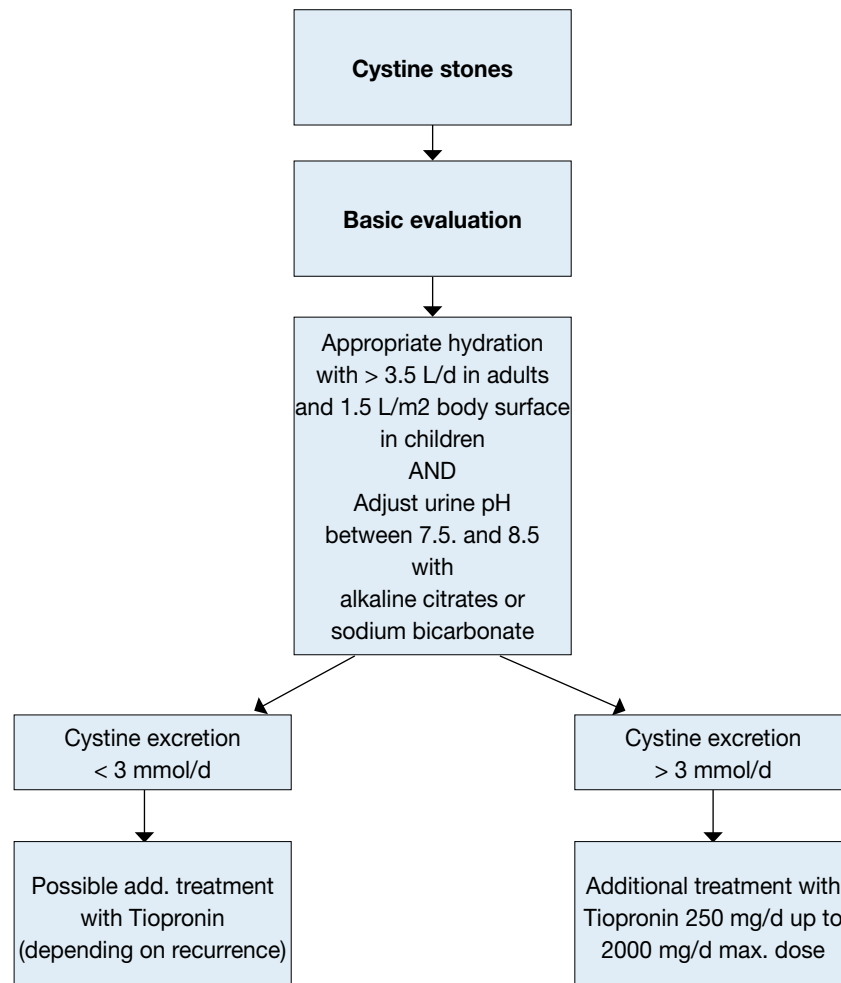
Cystine stones

Basic evaluation

Appropriate hydration with > 3.5 L/d in adults and 1.5 L/m2 body surface in children
AND
Adjust urine pH between 7.5. and 8.5 with alkaline citrates or sodium bicarbonate

Cystine excretion < 3 mmol/d

Cystine excretion > 3 mmol/d

Possible add. treatment with Tiopronin (depending on recurrence)

Additional treatment with Tiopronin 250 mg/d up to 2000 mg/d max. dose